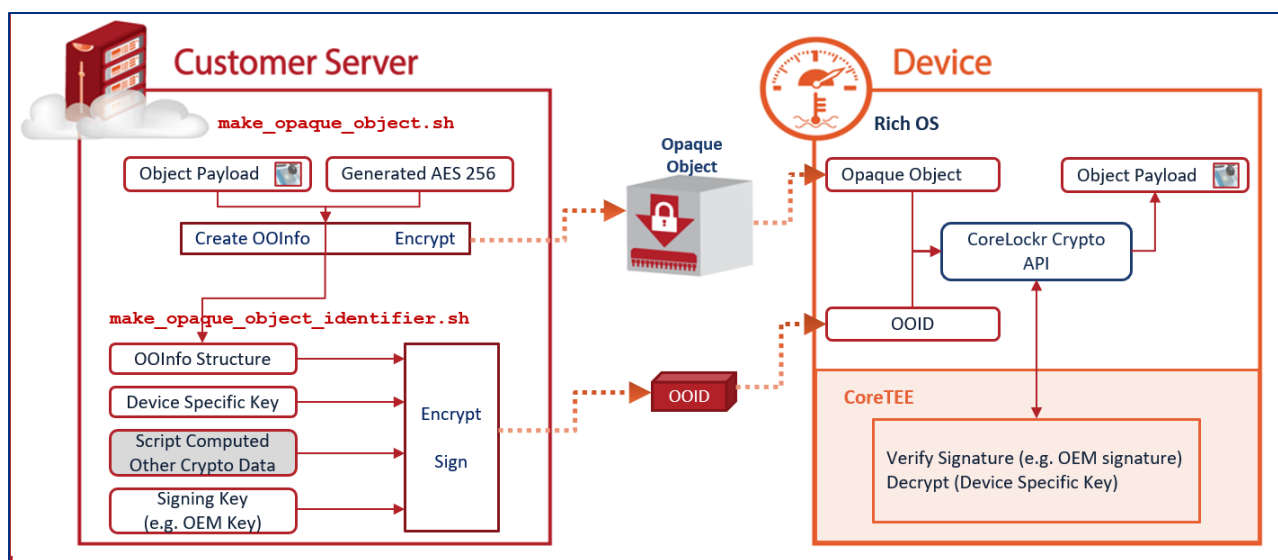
Customer Server

make_opaque_object.sh

Object Payload

Generated AES 256

Create OOInfo

Encrypt

make_opaque_object_identifier.sh

OOInfo Structure

Device Specific Key

Script Computed Other Crypto Data

Signing Key (e.g. OEM Key)

Encrypt

Sign

Opaque Object

OOID

Device

Rich OS

Opaque Object

Object Payload

CoreLockr Crypto API

OOID

CoreTEE

Verify Signature (e.g. OEM signature)
Decrypt (Device Specific Key)